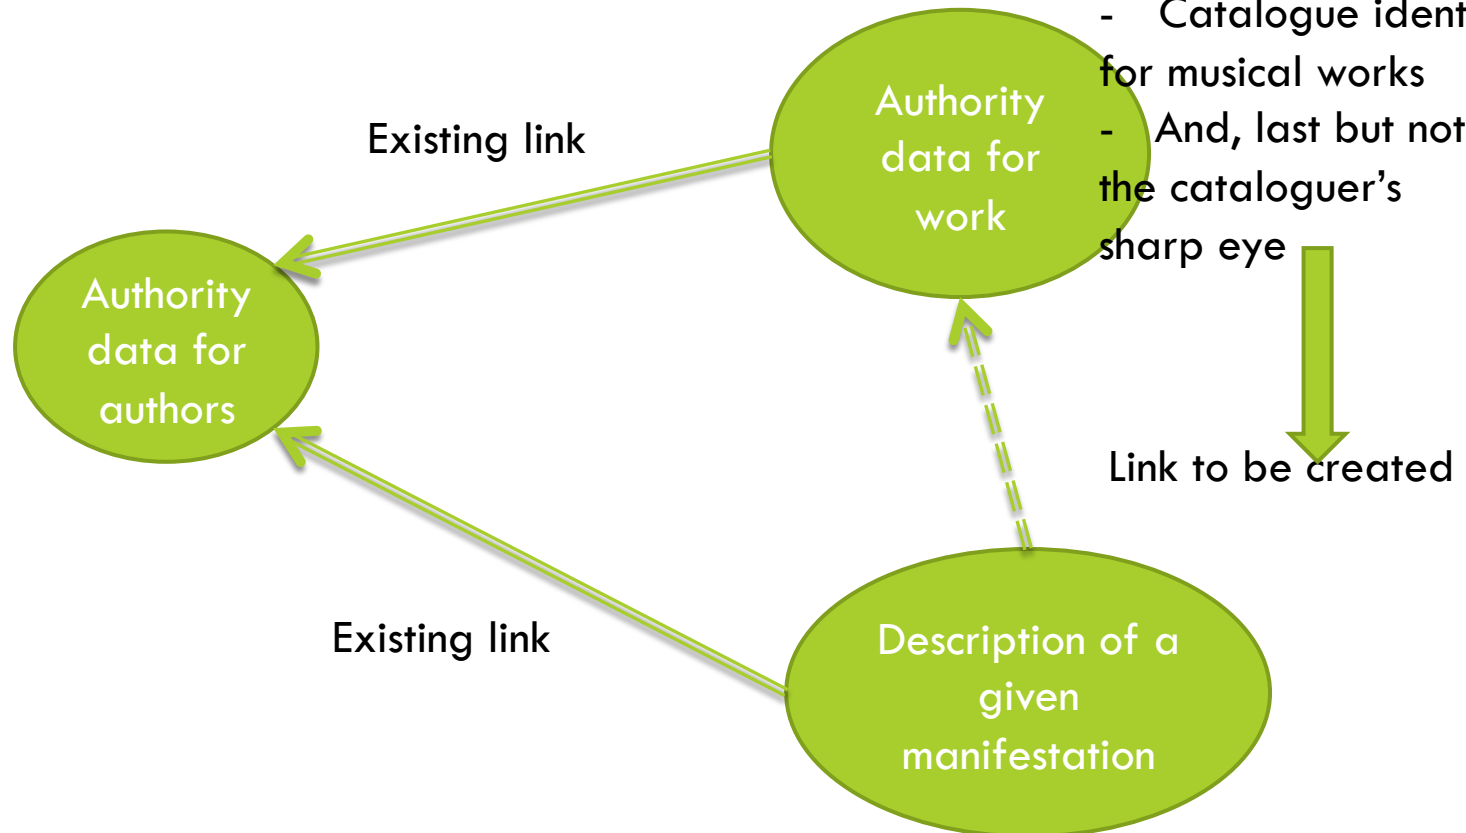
- Catalogue ident
for musical works
- And, last but not
the cataloguer's
sharp eye

Existing link

Authority data for work

Authority data for authors

Link to be created

Existing link

Description of a given manifestation